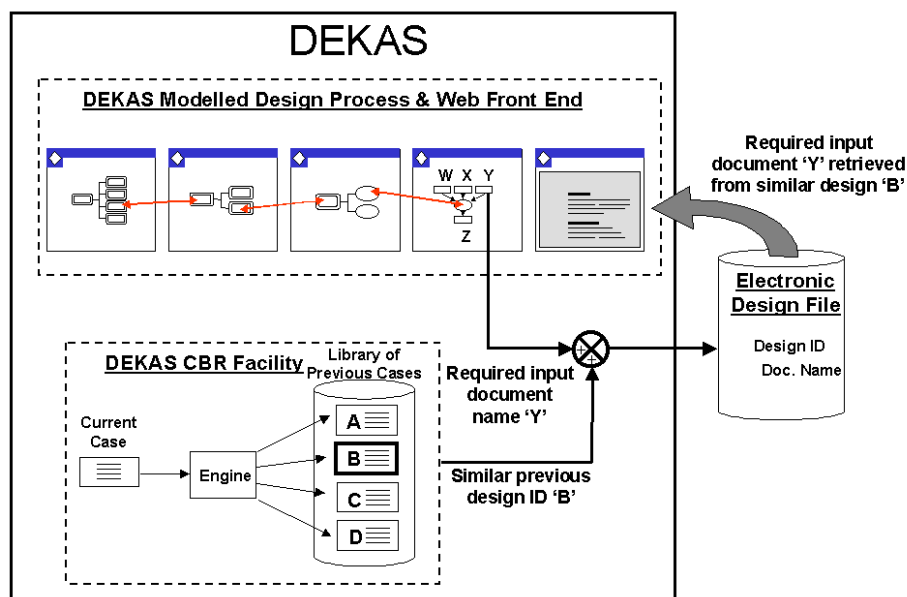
DEKAS

DEKAS Modelled Design Process & Web Front End

W X Y

Z

Required input document 'Y' retrieved from similar design 'B'

Electronic Design File

Design ID

Doc. Name

DEKAS CBR Facility

Library of Previous Cases

Current Case

Engine

A

B

C

D

Required input document name 'Y'

Similar previous design ID 'B'